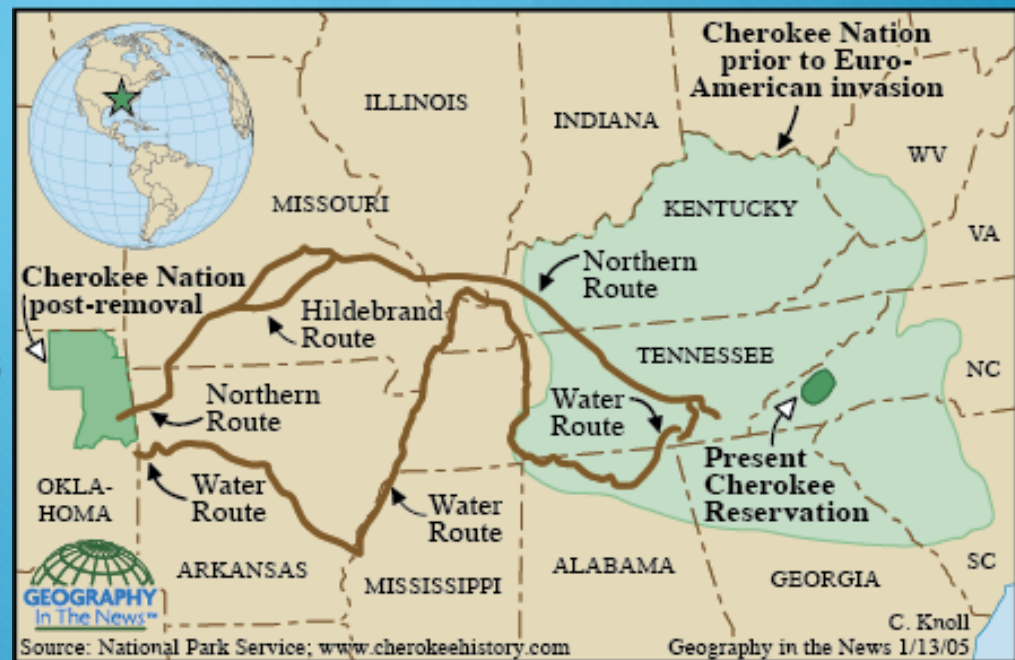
Cherokee Nation prior to Euro-American invasion

ILLINOIS

INDIANA

WV

MISSOURI

KENTUCKY

VA

Cherokee Nation post-removal

Northern Route

Hildebrand Route

TENNESSEE

NC

Northern Route

Water Route

Present Cherokee Reservation

OKLA-HOMA

Water Route

Water Route

ARKANSAS

MISSISSIPPI

ALABAMA

GEORGIA

SC

GEOGRAPHY In The News™

C. Knoll

Source: National Park Service; www.cherokeehistory.com

Geography in the News 1/13/05